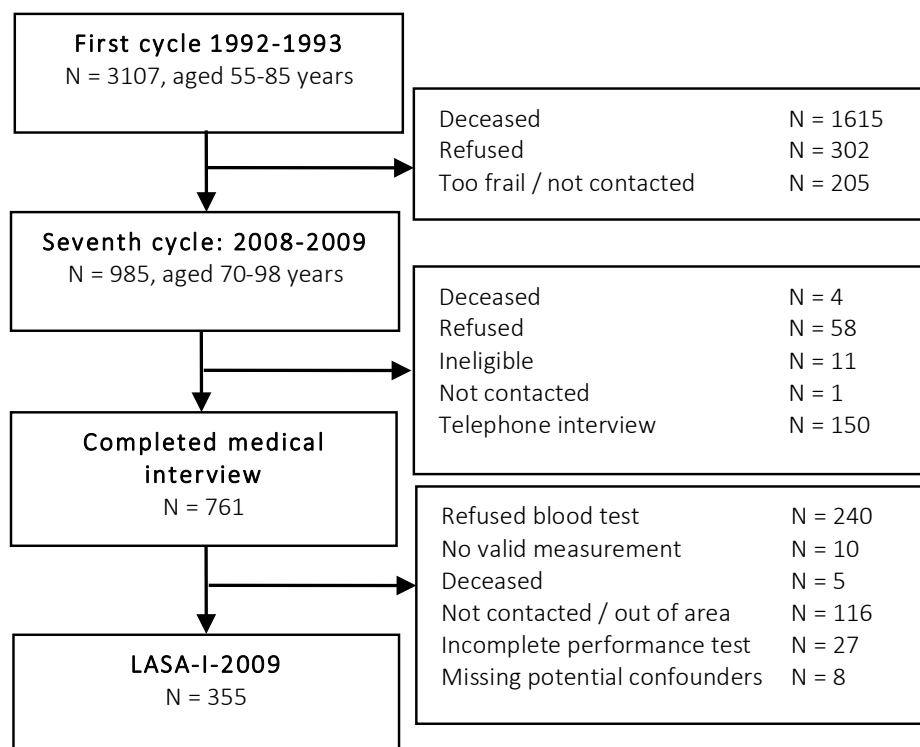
First cycle 1992-1993
N = 3107, aged 55-85 years

Deceased N = 1615
Refused N = 302
Too frail / not contacted N = 205

Seventh cycle: 2008-2009
N = 985, aged 70-98 years

Deceased N = 4
Refused N = 58
Ineligible N = 11
Not contacted N = 1
Telephone interview N = 150

Completed medical interview
N = 761

Refused blood test N = 240
No valid measurement N = 10
Deceased N = 5
Not contacted / out of area N = 116
Incomplete performance test N = 27
Missing potential confounders N = 8

LASA-I-2009
N = 355